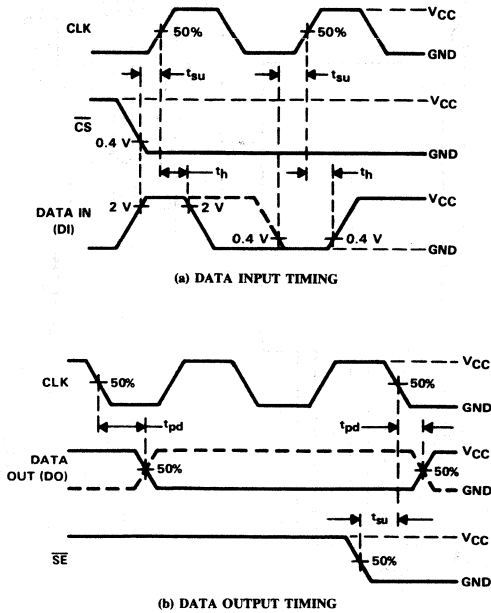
CLK
50%
50%
$V_{CC}$
GND
$t_{su}$
$t_{su}$
$\overline{CS}$
$V_{CC}$
0.4 V
GND
$t_h$
$t_h$
DATA IN (DI)
2 V
2 V
$V_{CC}$
0.4 V
0.4 V
GND

(a) DATA INPUT TIMING

CLK
50%
$V_{CC}$
50%
GND
$t_{pd}$
$t_{pd}$
DATA OUT (DO)
50%
$V_{CC}$
50%
GND
$t_{su}$
$\overline{SE}$
$V_{CC}$
50%
GND

(b) DATA OUTPUT TIMING